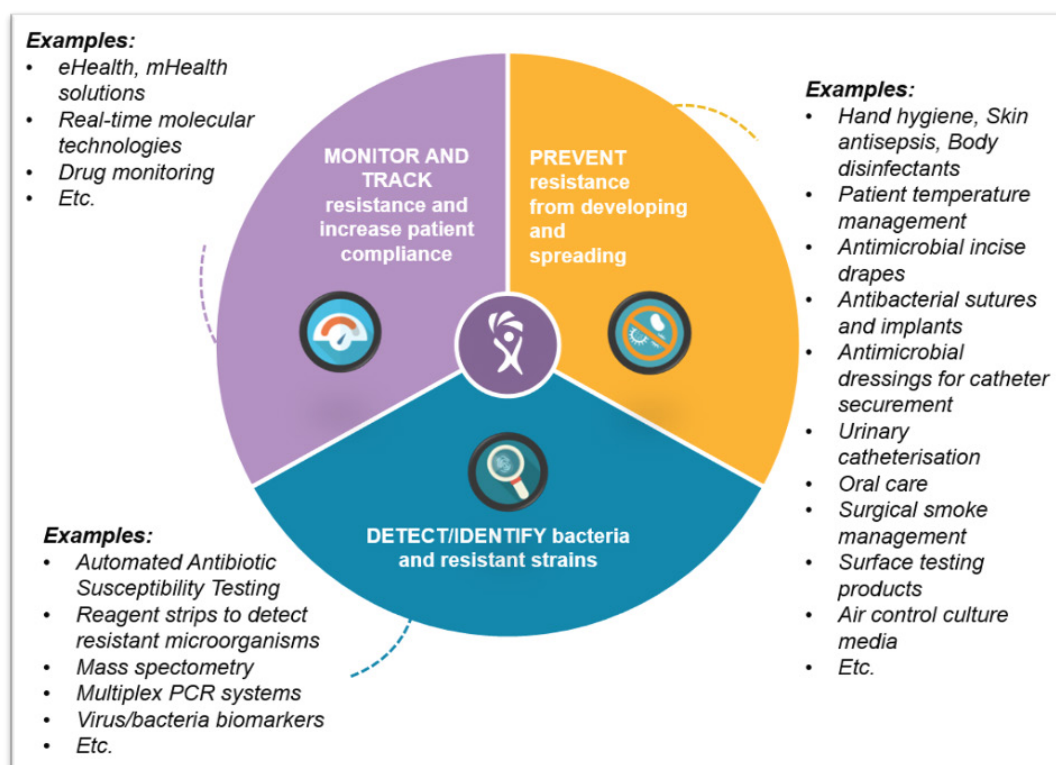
**Examples:**
- eHealth, mHealth solutions
- Real-time molecular technologies
- Drug monitoring
- Etc.

MONITOR AND TRACK resistance and increase patient compliance

PREVENT resistance from developing and spreading

**Examples:**
- Hand hygiene, Skin antisepsis, Body disinfectants
- Patient temperature management
- Antimicrobial incise drapes
- Antibacterial sutures and implants
- Antimicrobial dressings for catheter securement
- Urinary catheterisation
- Oral care
- Surgical smoke management
- Surface testing products
- Air control culture media
- Etc.

DETECT/IDENTIFY bacteria and resistant strains

**Examples:**
- Automated Antibiotic Susceptibility Testing
- Reagent strips to detect resistant microorganisms
- Mass spectometry
- Multiplex PCR systems
- Virus/bacteria biomarkers
- Etc.